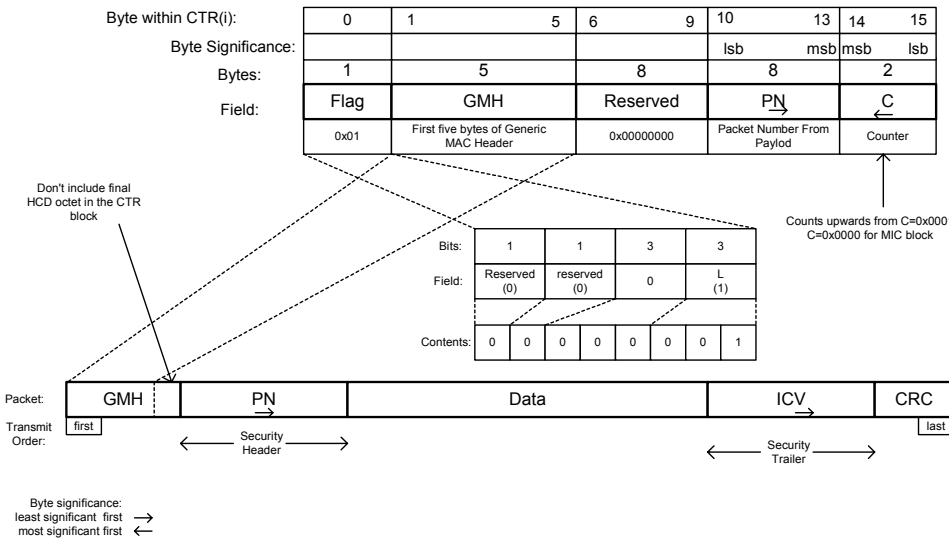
| Byte within CTR(i): | 0 | 1 5 | 6 9 | 10 13 | 14 15 |
|---|---|---|---|---|---|
| Byte Significance: | | | | lsb msb | msb lsb |
| Bytes: | 1 | 5 | 8 | 8 | 2 |
| Field: | Flag | GMH | Reserved | PN → | C ← |
| | 0x01 | First five bytes of Generic MAC Header | 0x00000000 | Packet Number From Paylod | Counter |

Counts upwards from C=0x000
C=0x0000 for MIC block

Don't include final HCD octet in the CTR block

| Bits: | 1 | 1 | 3 | 3 |
|---|---|---|---|---|
| Field: | Reserved (0) | reserved (0) | 0 | L (1) |

Contents: 0 0 0 0 0 0 0 1

Packet: GMH PN Data ICV CRC

Transmit Order: first last

Security Header

Security Trailer

Byte significance:
least significant first →
most significant first ←